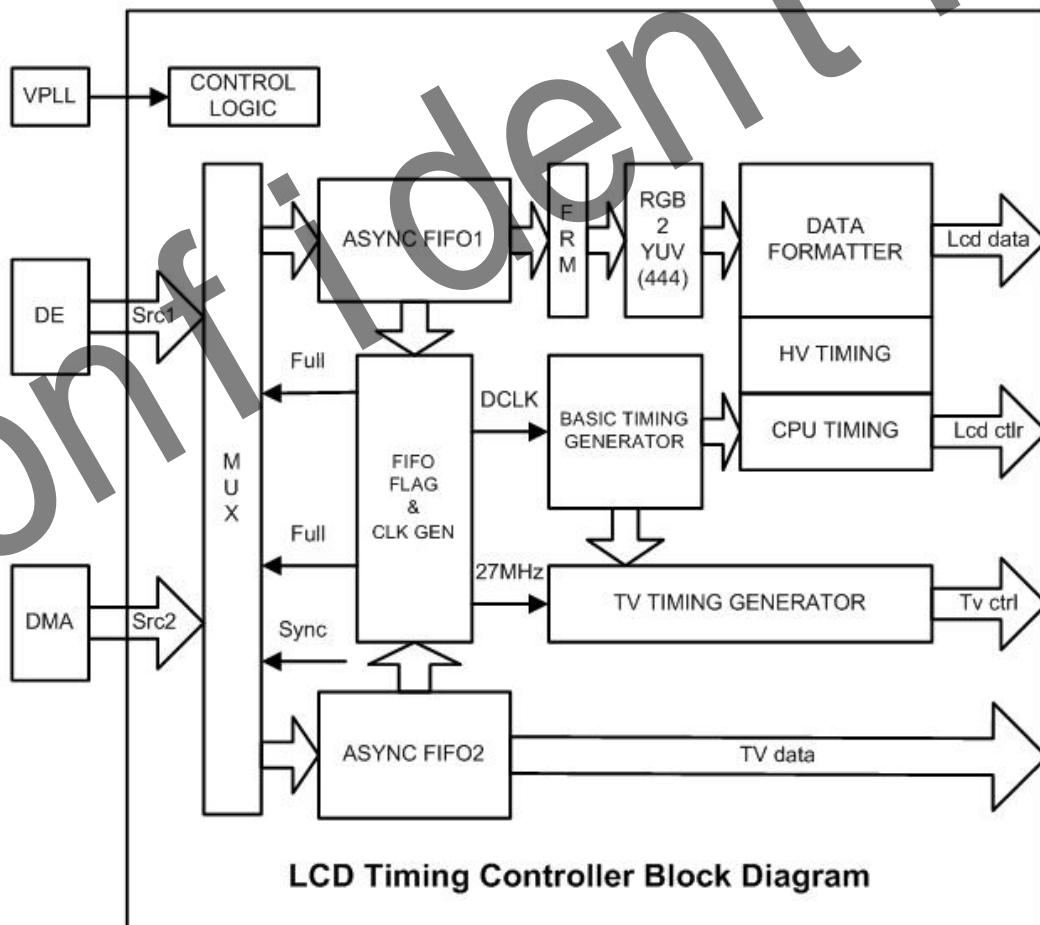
onfident

VPLL

CONTROL LOGIC

DE

Src1

DMA

Src2

M U X

ASYNC FIFO1

F R M

RGB 2 YUV (444)

DATA FORMATTER

Lcd data

HV TIMING

Full

FIFO FLAG & CLK GEN

DCLK

BASIC TIMING GENERATOR

CPU TIMING

Lcd ctlr

Full

27MHz

TV TIMING GENERATOR

Tv ctrl

Sync

ASYNC FIFO2

TV data

LCD Timing Controller Block Diagram